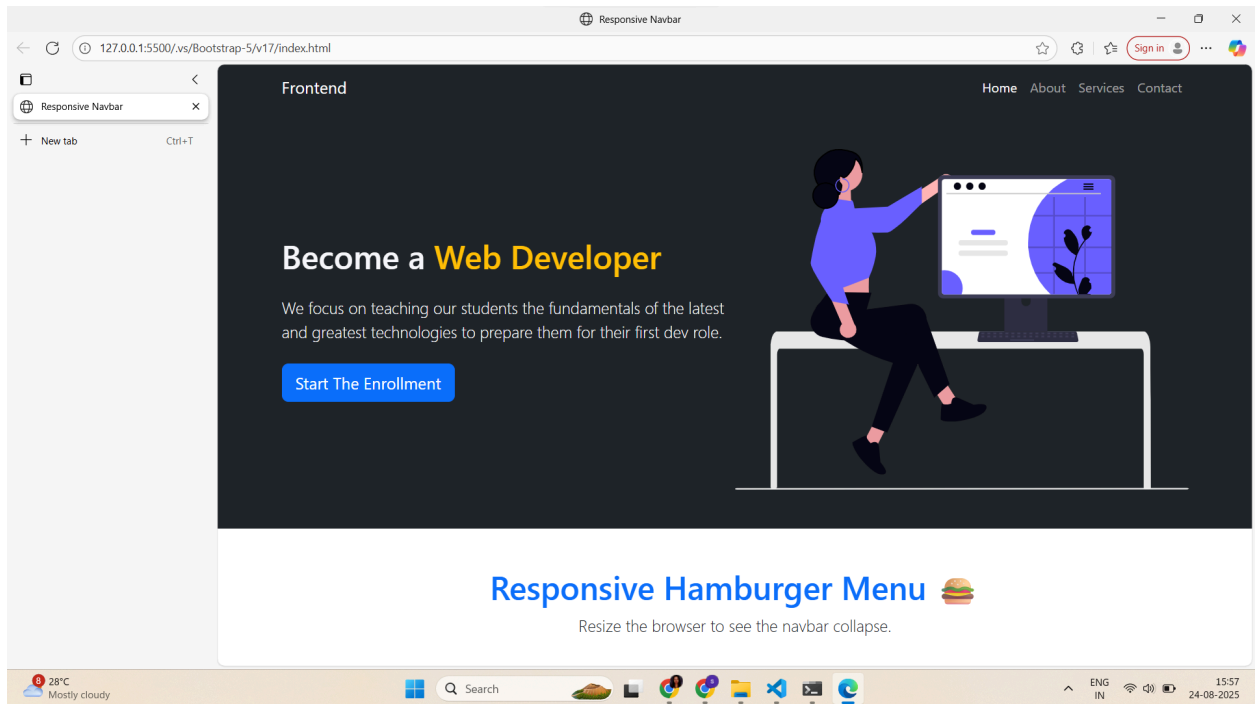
Responsive Navbar

127.0.0.1:5500/.vs/Bootstrap-5/v17/index.html

Sign in

Responsive Navbar

New tab Ctrl+T

Frontend

Home About Services Contact

Become a Web Developer

We focus on teaching our students the fundamentals of the latest and greatest technologies to prepare them for their first dev role.

Start The Enrollment

Responsive Hamburger Menu 🍔

Resize the browser to see the navbar collapse.

8 28°C
Mostly cloudy

Search

ENG
IN

15:57
24-08-2025